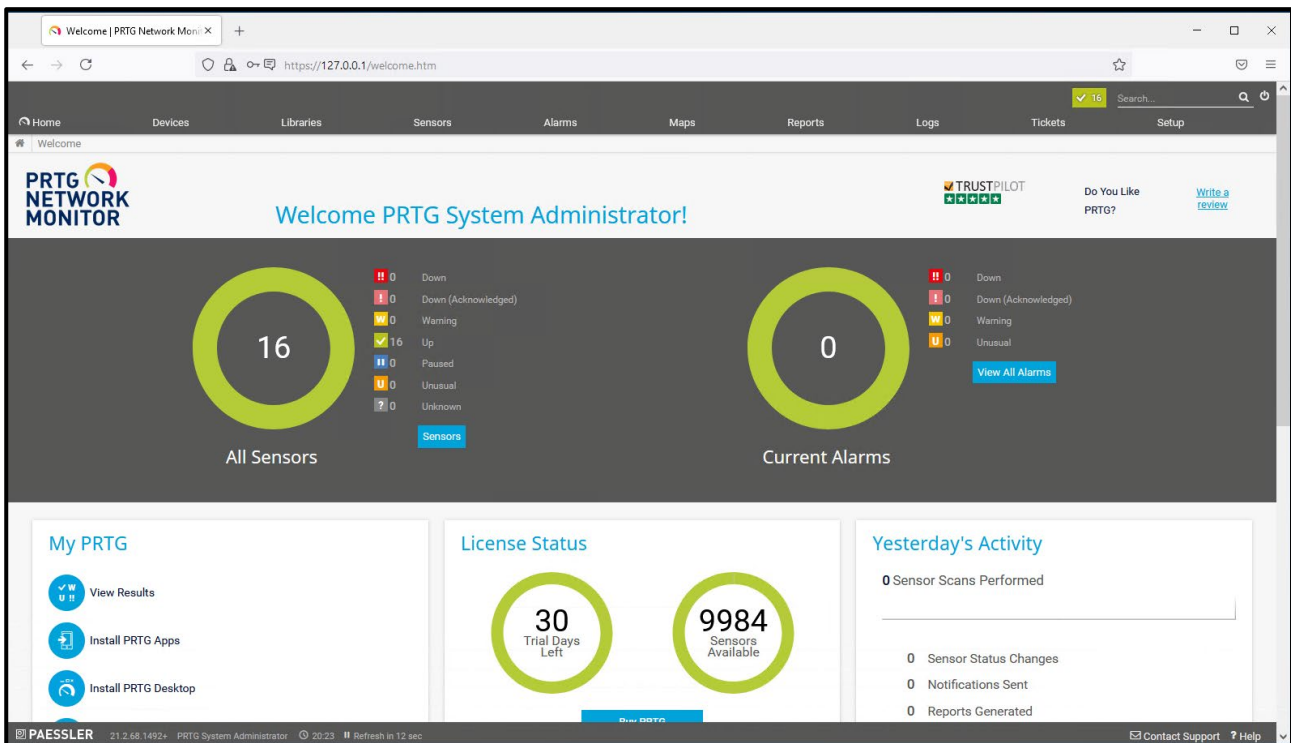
Welcome | PRTG Network Moni ×
+

https://127.0.0.1/welcome.htm

16 Search...

Home Devices Libraries Sensors Alarms Maps Reports Logs Tickets Setup

Welcome

PRTG NETWORK MONITOR

Welcome PRTG System Administrator!

TRUSTPILOT

Do You Like PRTG?

Write a review

16

All Sensors

!! 0 Down
! 0 Down (Acknowledged)
W 0 Warning
16 Up
II 0 Paused
U 0 Unusual
? 0 Unknown

Sensors

0

Current Alarms

!! 0 Down
! 0 Down (Acknowledged)
W 0 Warning
U 0 Unusual

View All Alarms

My PRTG

View Results

Install PRTG Apps

Install PRTG Desktop

License Status

30 Trial Days Left

9984 Sensors Available

Buy PRTG

Yesterday's Activity

0 Sensor Scans Performed

0 Sensor Status Changes
0 Notifications Sent
0 Reports Generated

PAESSLER 21.2.68.1492+ PRTG System Administrator 20:23 Refresh in 12 sec

Contact Support ? Help